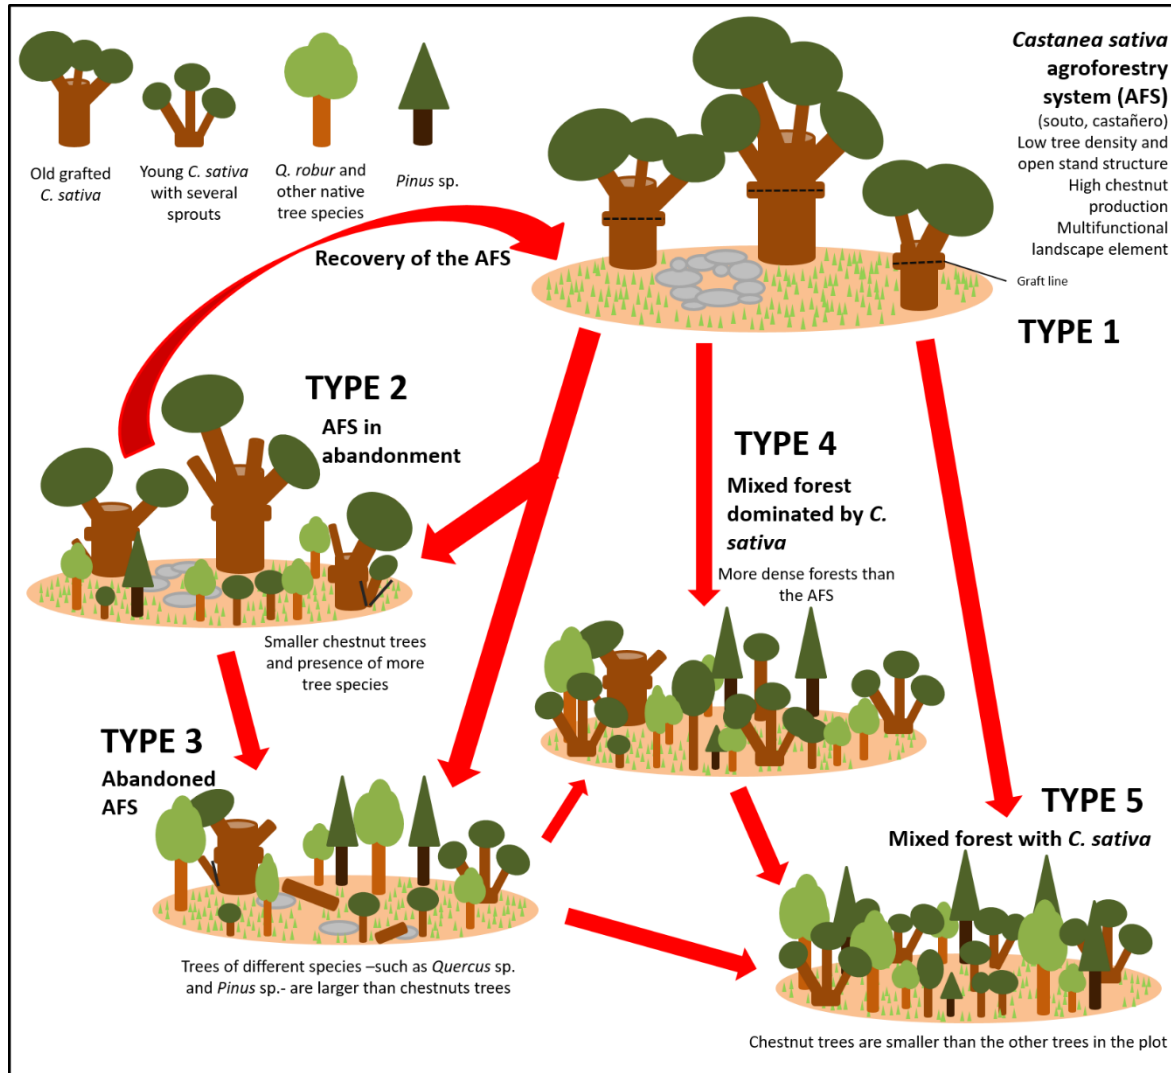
Old grafted C. sativa

Young C. sativa with several sprouts

Q. robur and other native tree species

Pinus sp.

Castanea sativa agroforestry system (AFS)
(souto, castañero)
Low tree density and open stand structure
High chestnut production
Multifunctional landscape element

Recovery of the AFS

Graft line

TYPE 1

TYPE 2
AFS in abandonment

Smaller chestnut trees and presence of more tree species

TYPE 4
Mixed forest dominated by C. sativa
More dense forests than the AFS

TYPE 3
Abandoned AFS

Trees of different species –such as Quercus sp. and Pinus sp.- are larger than chestnuts trees

TYPE 5
Mixed forest with C. sativa

Chestnut trees are smaller than the other trees in the plot